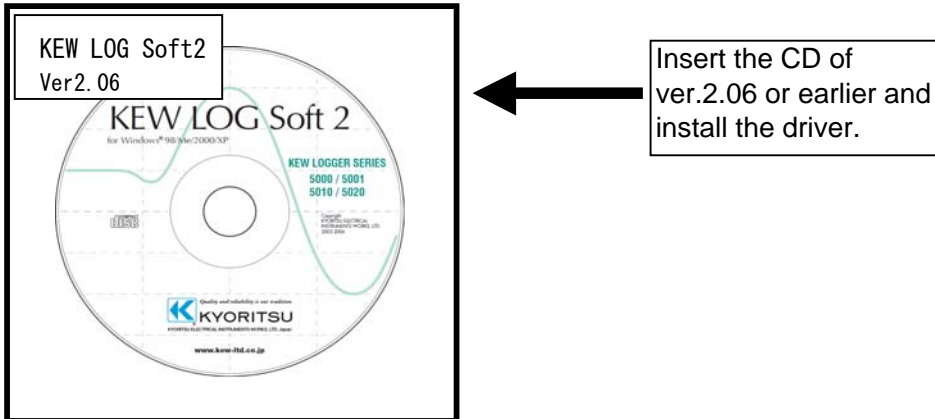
KEW LOG Soft2
Ver2.06

KEW LOG Soft 2
for Windows® 98/Me/2000/XP

KEW LOGGER SERIES
5000 / 5001
5010 / 5020

Copyright
KYORITSU ELECTRICAL INSTRUMENTS WORKS, LTD.
2003-2006

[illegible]

Quality and reliability is our tradition
KYORITSU
KYORITSU ELECTRICAL INSTRUMENTS WORKS, LTD. Japan

www.kew-ltd.co.jp

Insert the CD of ver.2.06 or earlier and install the driver.